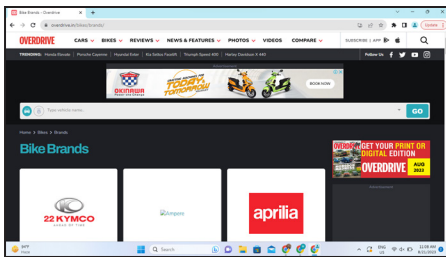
Bike Brands - Overdrive

overdrive.in/bikes/brands/

Update

OVERDRIVE CARS BIKES REVIEWS NEWS & FEATURES PHOTOS VIDEOS COMPARE SUBSCRIBE | APP

TRENDING: Honda Elevate | Porsche Cayenne | Hyundai Exter | Kia Sonet Facelift | Triumph Speed 400 | Harley Davidson X 440

Follow Us

OKINAWA BOOK NOW

Type vehicle name...

GO

Home > Bikes > Brands

Bike Brands

22 KYMCO

Ampere

aprilia

OVERDRIVE GET YOUR PRINT OR DIGITAL EDITION AUG 2023

Advertisement

31°F Cloudy

Search

ENG US

11:09 AM 8/21/2023